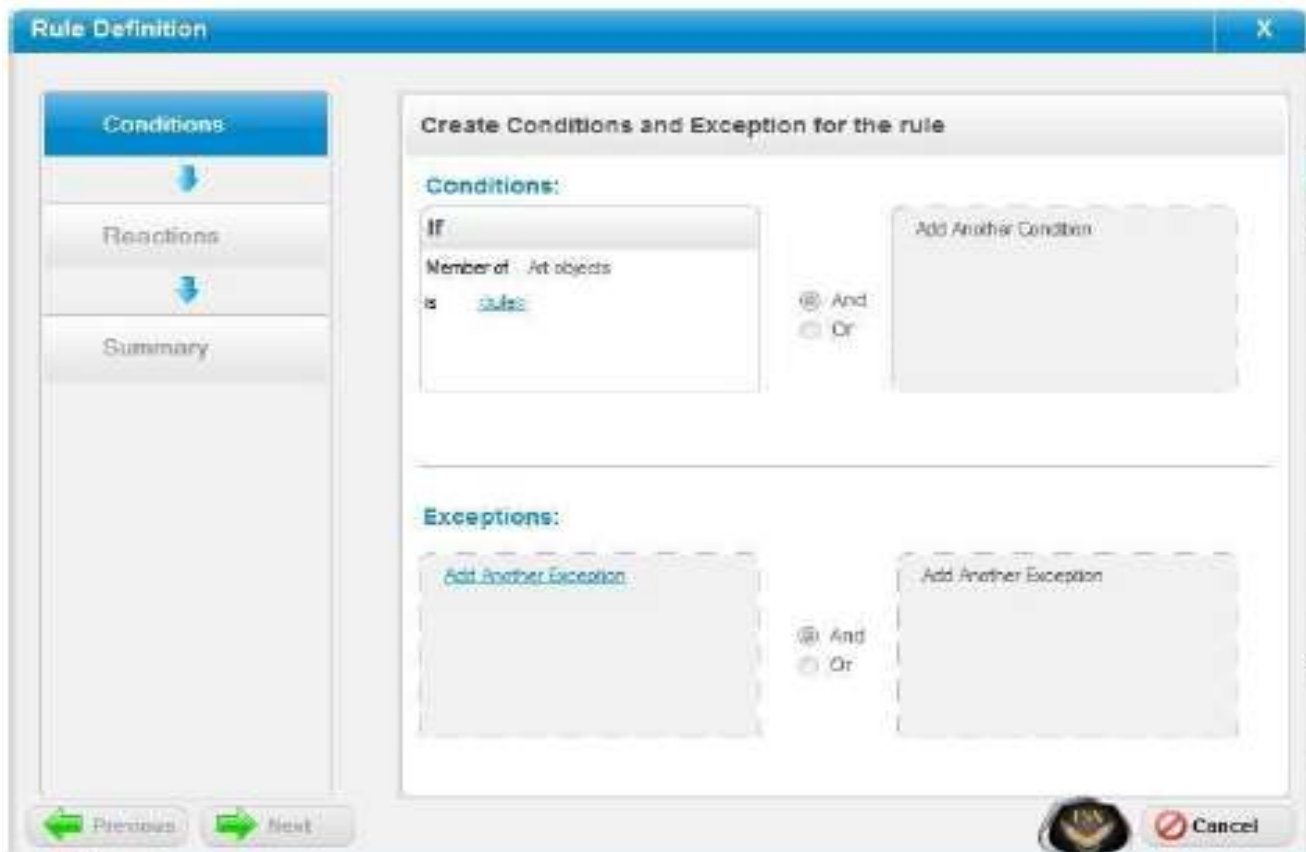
Rule Definition

X

Conditions

Reactions

Summary

Create Conditions and Exception for the rule

Conditions:

If

Member of Art objects

is <rule>

And

Or

Add Another Condition

Exceptions:

Add Another Exception

And

Or

Add Another Exception

Previous

Next

Cancel